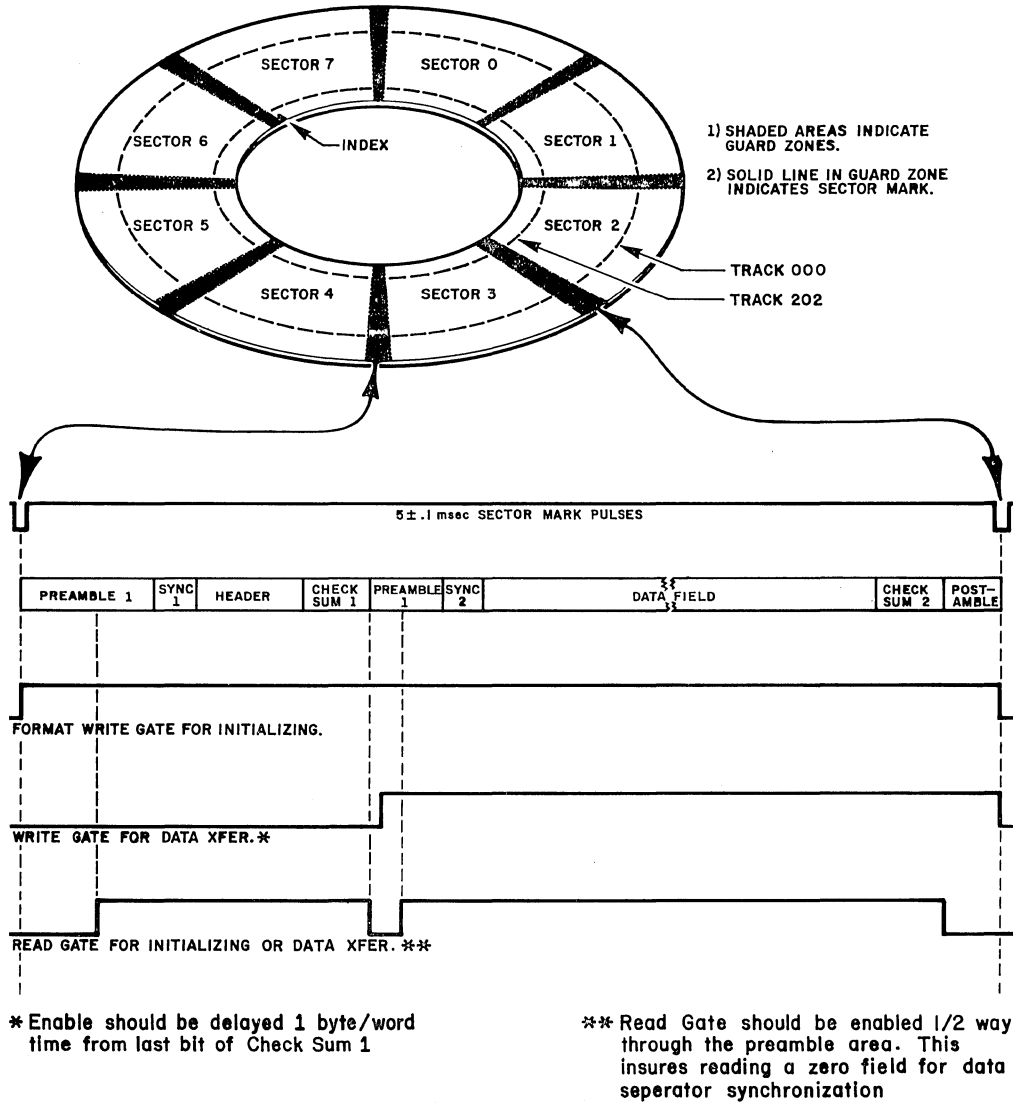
SECTOR 7
SECTOR 0
SECTOR 6
INDEX
SECTOR 1
SECTOR 5
SECTOR 2
SECTOR 4
SECTOR 3

1) SHADED AREAS INDICATE GUARD ZONES.

2) SOLID LINE IN GUARD ZONE INDICATES SECTOR MARK.

TRACK 000
TRACK 202

5± .1 msec SECTOR MARK PULSES

| PREAMBLE 1 | SYNC 1 | HEADER | CHECK SUM 1 | PREAMBLE 1 | SYNC 2 | DATA FIELD | CHECK SUM 2 | POST-AMBLE |
|---|---|---|---|---|---|---|---|---|

FORMAT WRITE GATE FOR INITIALIZING.

WRITE GATE FOR DATA XFER. *

READ GATE FOR INITIALIZING OR DATA XFER. **

* Enable should be delayed 1 byte/word time from last bit of Check Sum 1

** Read Gate should be enabled 1/2 way through the preamble area. This insures reading a zero field for data seperator synchronization